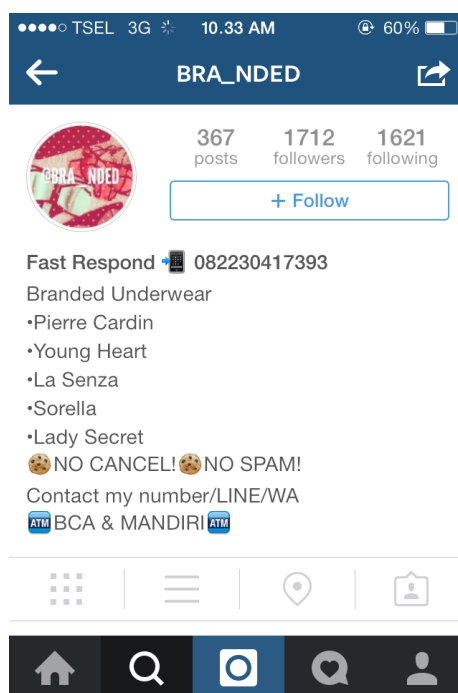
●●●●○ TSEL 3G 10.33 AM 60%

BRA_NDED

@BRA_NDED

367 posts
1712 followers
1621 following

+ Follow

Fast Respond 📲 082230417393
Branded Underwear
•Pierre Cardin
•Young Heart
•La Senza
•Sorella
•Lady Secret
🍪NO CANCEL!🍪NO SPAM!
Contact my number/LINE/WA
🏧BCA & MANDIRI🏧